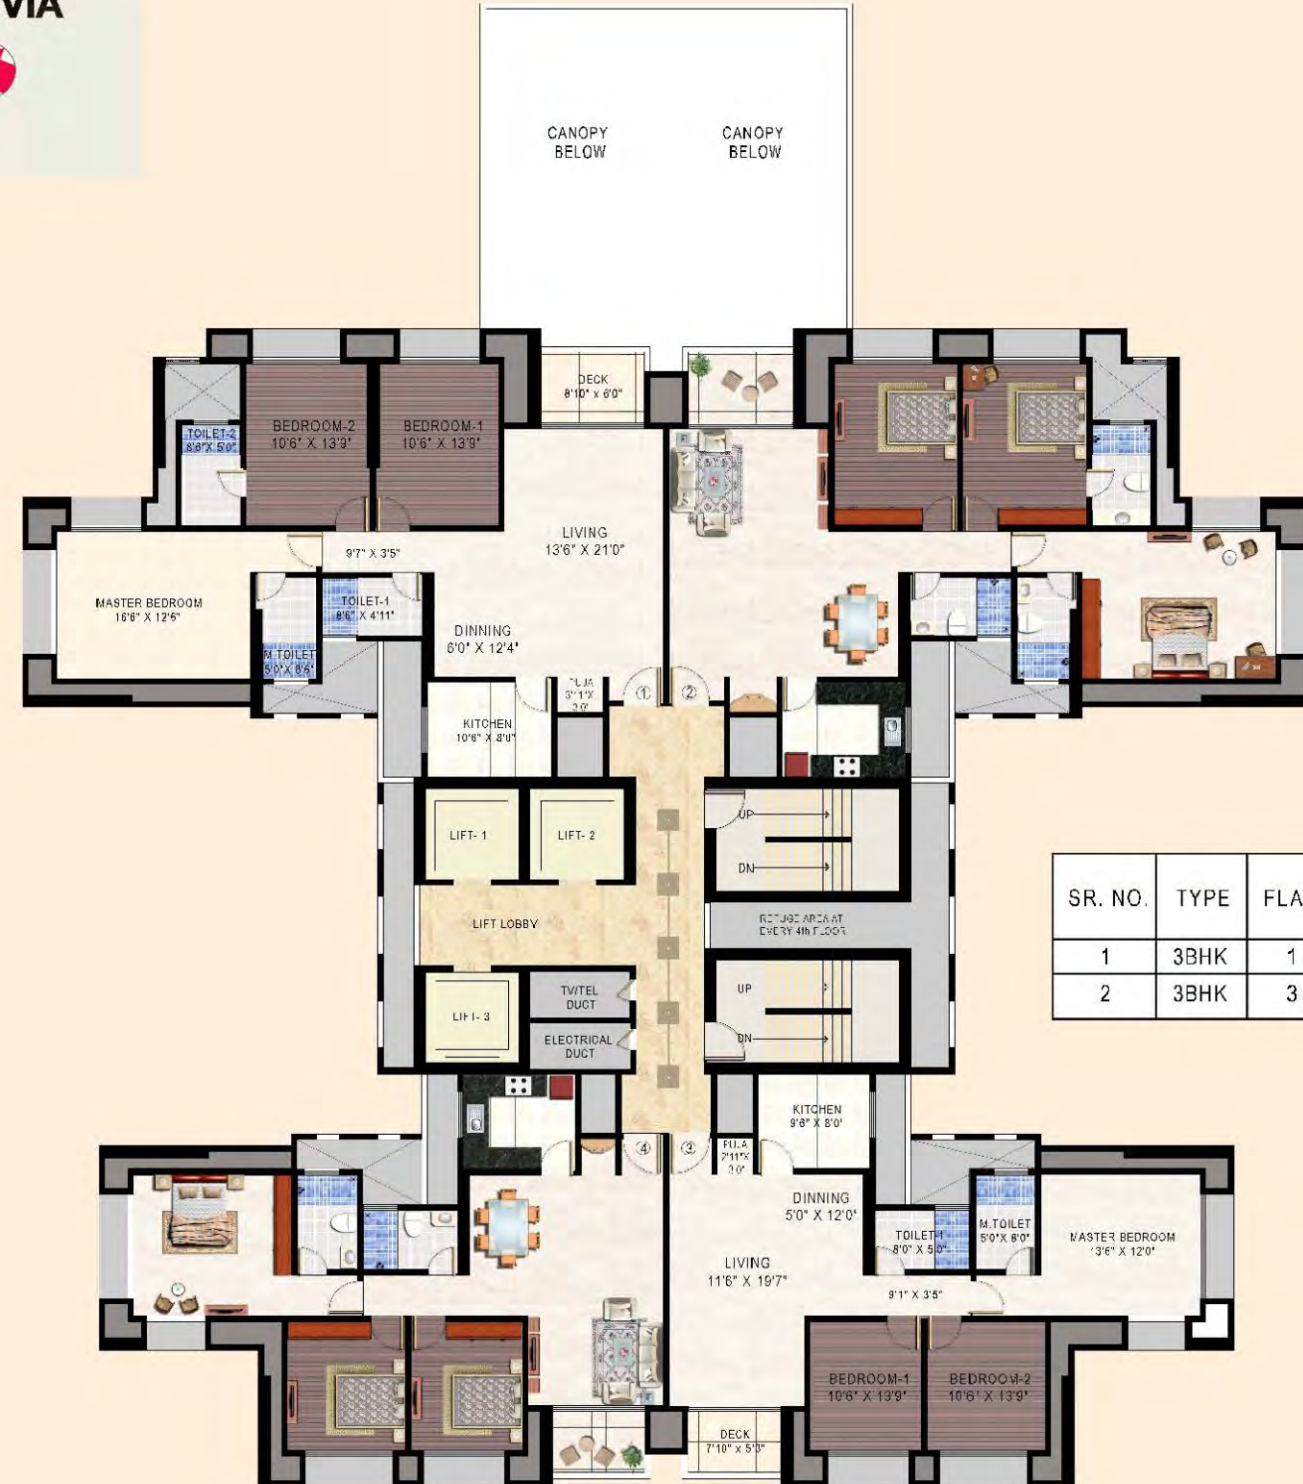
VIA

CANOPY BELOW

CANOPY BELOW

DECK
8'10" x 6'0"

TOILET-2
8'6"X 5'0"

BEDROOM-2
10'6" X 13'9"

BEDROOM-1
10'6" X 13'9"

LIVING
13'6" X 21'0"

9'7" X 3'5"

MASTER BEDROOM
16'6" X 12'6"

TOILET-1
8'6" X 4'11"

M.TOILET
5'0"X 8'6"

DINNING
6'0" X 12'4"

PUJA
3'1"X 3'0"

①

②

KITCHEN
10'6" X 8'0"

LIFT- 1

LIFT- 2

UP

DN

LIFT LOBBY

REFUGE AREA AT EVERY 4th FLOOR

LIFT- 3

TV/TEL DUCT

ELECTRICAL DUCT

UP

DN

| SR. NO. | TYPE | FLA |
|---|---|---|
| 1 | 3BHK | 1 |
| 2 | 3BHK | 3 |

KITCHEN
9'6" X 8'0"

④

③

PUJA
2'11"X 3'0"

DINNING
5'0" X 12'0"

TOILET-1
8'0" X 5'0"

M.TOILET
5'0"X 8'0"

MASTER BEDROOM
13'6" X 12'0"

LIVING
11'6" X 19'7"

9'1" X 3'5"

BEDROOM-1
10'6" X 13'9"

BEDROOM-2
10'6" X 13'9"

DECK
7'10" x 5'3"